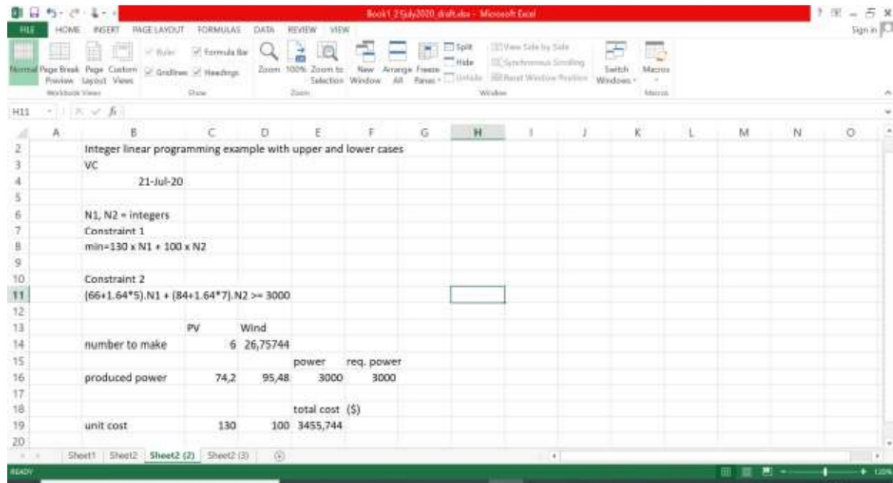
Book1 21July2020 draft.xlsx - Microsoft Excel

FILE HOME INSERT PAGE LAYOUT FORMULAS DATA REVIEW VIEW

Sign in

Normal Page Break Preview Page Layout Custom Views
Workbook Views
Ruler Formula Bar Gridlines Headings
Show
Zoom 100% Zoom to Selection
Zoom
New Window Arrange All Freeze Panes
Split Hide Unhide
View Side by Side Synchronous Scrolling Reset Window Position
Switch Windows
Window
Macros
Macros

H11

| | A | B | C | D | E | F | G | H | I | J | K | L | M | N | O |
|---|---|---|---|---|---|---|---|---|---|---|---|---|---|---|---|
| 2 | | Integer linear programming example with upper and lower cases | | | | | | | | | | | | | |
| 3 | | VC | | | | | | | | | | | | | |
| 4 | | 21-Jul-20 | | | | | | | | | | | | | |
| 5 | | | | | | | | | | | | | | | |
| 6 | | N1, N2 = integers | | | | | | | | | | | | | |
| 7 | | Constraint 1 | | | | | | | | | | | | | |
| 8 | | min=130 x N1 + 100 x N2 | | | | | | | | | | | | | |
| 9 | | | | | | | | | | | | | | | |
| 10 | | Constraint 2 | | | | | | | | | | | | | |
| 11 | | (66+1.64*5).N1 + (84+1.64*7).N2 >= 3000 | | | | | | | | | | | | | |
| 12 | | | | | | | | | | | | | | | |
| 13 | | | PV | Wind | | | | | | | | | | | |
| 14 | | number to make | 6 | 26,75744 | | | | | | | | | | | |
| 15 | | | | | power | req. power | | | | | | | | | |
| 16 | | produced power | 74,2 | 95,48 | 3000 | 3000 | | | | | | | | | |
| 17 | | | | | | | | | | | | | | | |
| 18 | | | | | total cost ($) | | | | | | | | | | |
| 19 | | unit cost | 130 | 100 | 3455,744 | | | | | | | | | | |
| 20 | | | | | | | | | | | | | | | |

Sheet1 Sheet2 Sheet2 (2) Sheet2 (3)

READY

120%